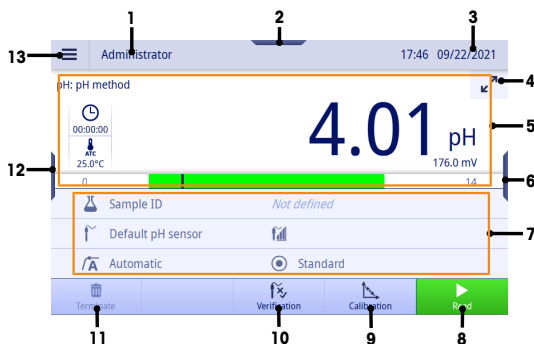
1
2
3
13
Administrator
17:46 09/22/2021
pH: pH method
4
00:00:00
5
4.01 pH
ATC
25.0°C
176.0 mV
12
0
14
6
Sample ID
Not defined
Default pH sensor
7
Automatic
Standard
Terminate
Verification
Calibration
Read
11
10
9
8